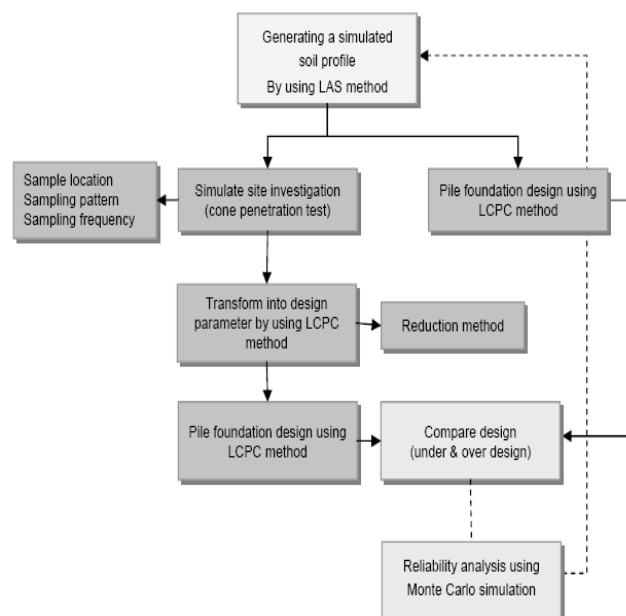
Generating a simulated soil profile By using LAS method

Sample location
Sampling pattern
Sampling frequency

Simulate site investigation (cone penetration test)

Pile foundation design using LCPC method

Transform into design parameter by using LCPC method

Reduction method

Pile foundation design using LCPC method

Compare design (under & over design)

Reliability analysis using Monte Carlo simulation